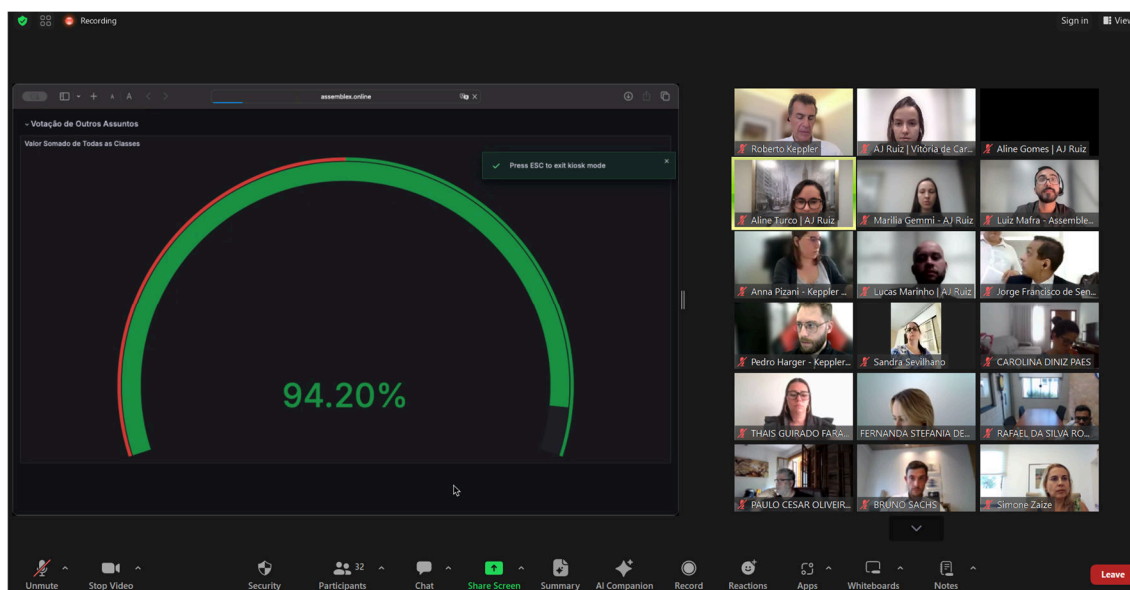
Recording

Sign in View

assemblex.online

Votação de Outros Assuntos

Valor Somado de Todas as Classes

Press ESC to exit kiosk mode

94.20%

Roberto Keppler
AJ Ruiz | Vitoria de Car...
Aline Gomes | AJ Ruiz
Aline Turco | AJ Ruiz
Marilia Gemmi - AJ Ruiz
Luiz Mafra - Assemble...
Anna Pizani - Keppler ...
Lucas Marinho | AJ Ruiz
Jorge Francisco de Sen...
Pedro Harger - Keppler...
Sandra Sevilhano
CAROLINA DINIZ PAES
THAIS GUIRADO FARA...
FERNANDA STEFANIA DE...
RAFAEL DA SILVA RO...
PAULO CESAR OLIVEIR...
BRUNO SACHS
Simone Zaize

Unmute
Stop Video
Security
32
Participants
Chat
Share Screen
Summary
AI Companion
Record
Reactions
Apps
Whiteboards
Notes
Leave